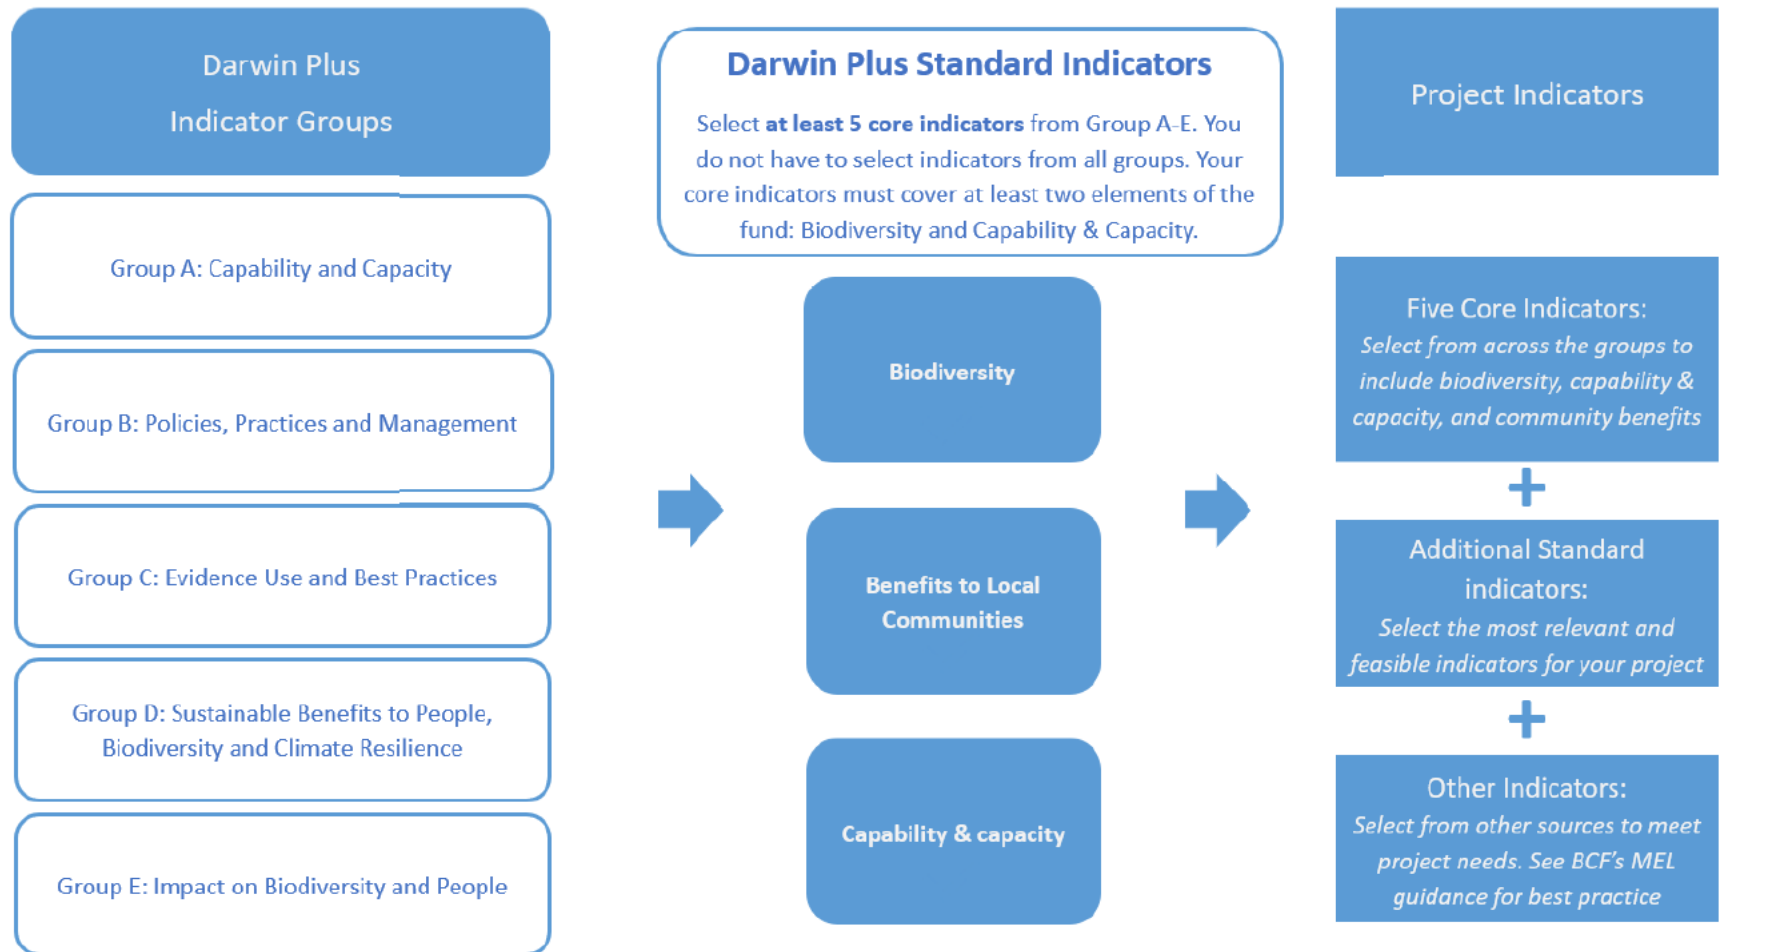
Darwin Plus
Indicator Groups

Group A: Capability and Capacity

Group B: Policies, Practices and Management

Group C: Evidence Use and Best Practices

Group D: Sustainable Benefits to People, Biodiversity and Climate Resilience

Group E: Impact on Biodiversity and People

Darwin Plus Standard Indicators

Select **at least 5 core indicators** from Group A-E. You do not have to select indicators from all groups. Your core indicators must cover at least two elements of the fund: Biodiversity and Capability & Capacity.

Biodiversity

Benefits to Local Communities

Capability & capacity

Project Indicators

Five Core Indicators:
*Select from across the groups to include biodiversity, capability & capacity, and community benefits*

+

Additional Standard indicators:
*Select the most relevant and feasible indicators for your project*

+

Other Indicators:
*Select from other sources to meet project needs. See BCF's MEL guidance for best practice*